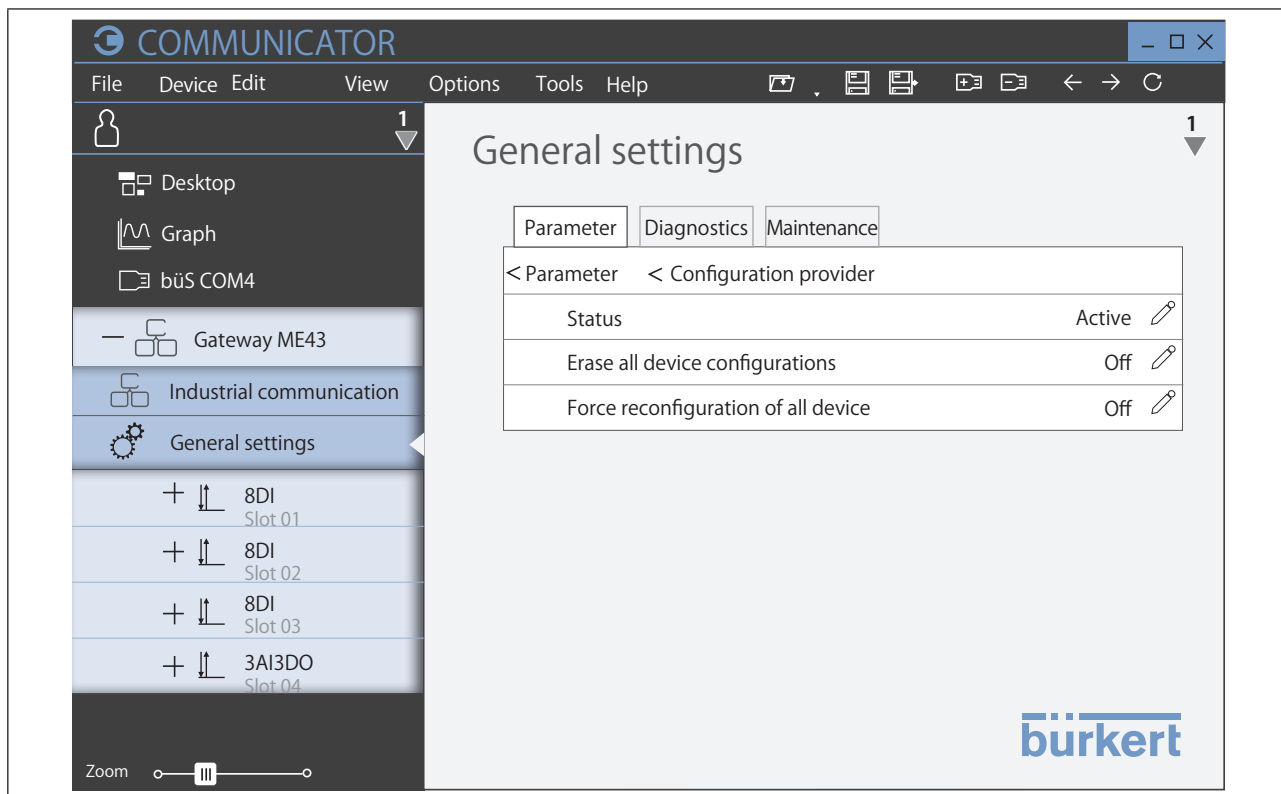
COMMUNICATOR

File Device Edit View Options Tools Help

1

General settings

1

Desktop

Graph

büS COM4

Gateway ME43

Industrial communication

General settings

8DI
Slot 01

8DI
Slot 02

8DI
Slot 03

3AI3DO
Slot 04

Zoom

Parameter Diagnostics Maintenance

< Parameter < Configuration provider

| | |
|---|---|
| Status | Active |
| Erase all device configurations | Off |
| Force reconfiguration of all device | Off |

bürkert